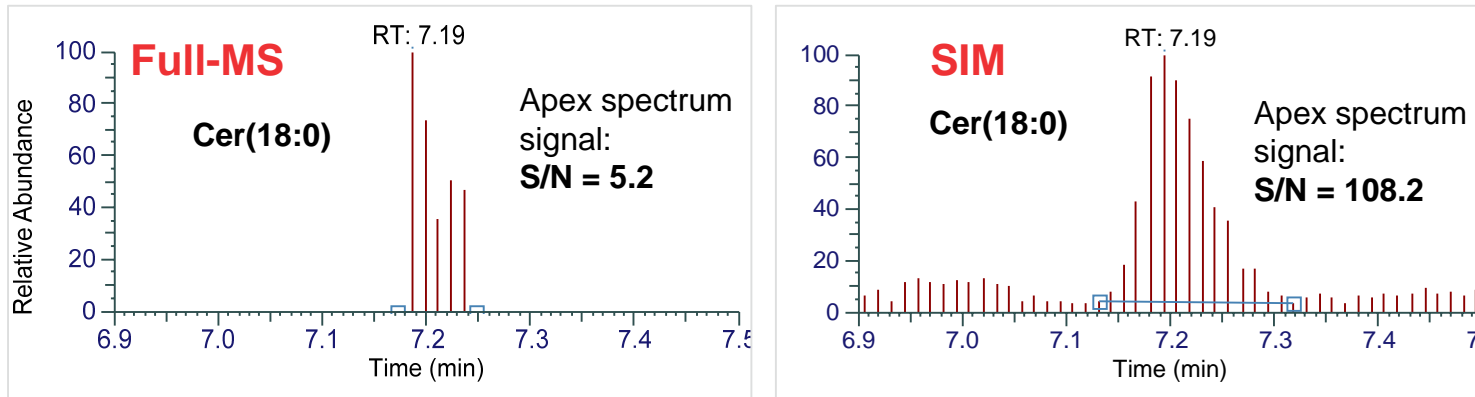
Full-MS

RT: 7.19

Cer(18:0)

Apex spectrum signal:
S/N = 5.2

Relative Abundance

100
80
60
40
20
0

6.9 7.0 7.1 7.2 7.3 7.4 7.5

Time (min)

SIM

RT: 7.19

Cer(18:0)

Apex spectrum signal:
S/N = 108.2

100
80
60
40
20
0

6.9 7.0 7.1 7.2 7.3 7.4 7

Time (min)